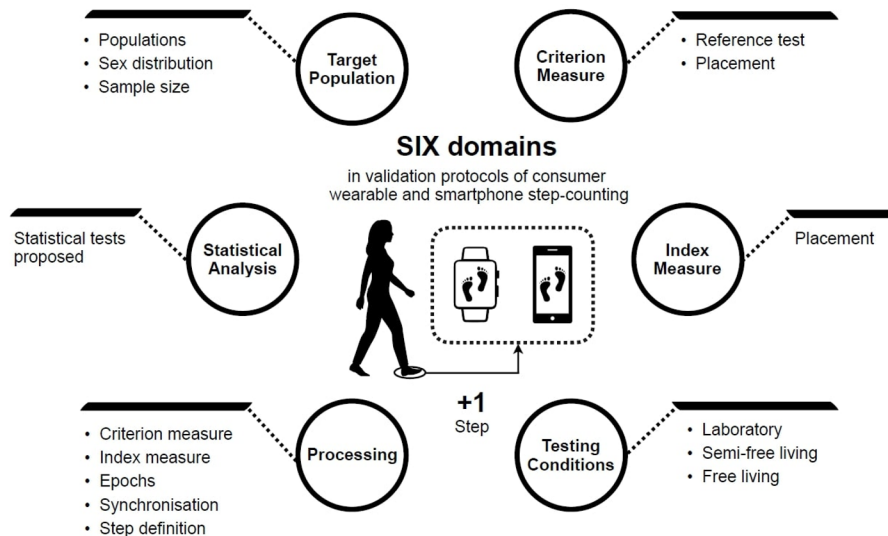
- Populations
- Sex distribution
- Sample size

Target Population

Criterion Measure

- Reference test
- Placement

SIX domains

in validation protocols of consumer wearable and smartphone step-counting

Statistical tests proposed

Statistical Analysis

Index Measure

Placement

+1
Step

- Criterion measure
- Index measure
- Epochs
- Synchronisation
- Step definition

Processing

Testing Conditions

- Laboratory
- Semi-free living
- Free living